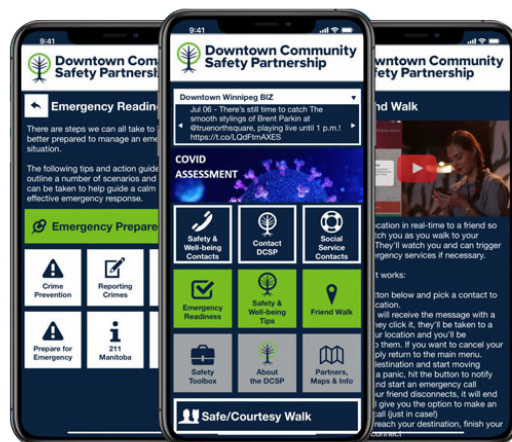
9:41

Downtown Community Safety Partnership

Emergency Readin

There are steps we can all take to better prepared to manage an eme situation.

The following tips and action guide outline a number of scenarios and can be taken to help guide a calm effective emergency response.

Emergency Prepare

Crime Prevention

Reporting Crimes

Prepare for Emergency

211 Manitoba

9:41

Downtown Community Safety Partnership

Downtown Winnipeg BIZ

Jul 06 - There's still time to catch The smooth stylings of Brent Parkin at @truenorthsquare, playing live until 1 p.m.! https://t.co/LQdFtmAXES

COVID ASSESSMENT

Safety & Well-being Contacts

Contact DCSP

Social Service Contacts

Emergency Readiness

Safety & Well-being Tips

Friend Walk

Safety Toolbox

About the DCSP

Partners, Maps & Info

Safe/Courtesy Walk

9:41

Downtown Community Safety Partnership

nd Walk

ocation in real-time to a friend so atch you as you walk to your They'll watch you and can trigger ergency services if necessary.

t works:

utton below and pick a contact to ocation.

will receive the message with a ey click it, they'll be taken to a our location and you'll be m. If you want to cancel your ply return to the main menu. destination and start moving a panic, hit the button to notify nd start an emergency call our friend disconnects, it will end l give you the option to make an call (just in case!) reach your destination, finish your connect